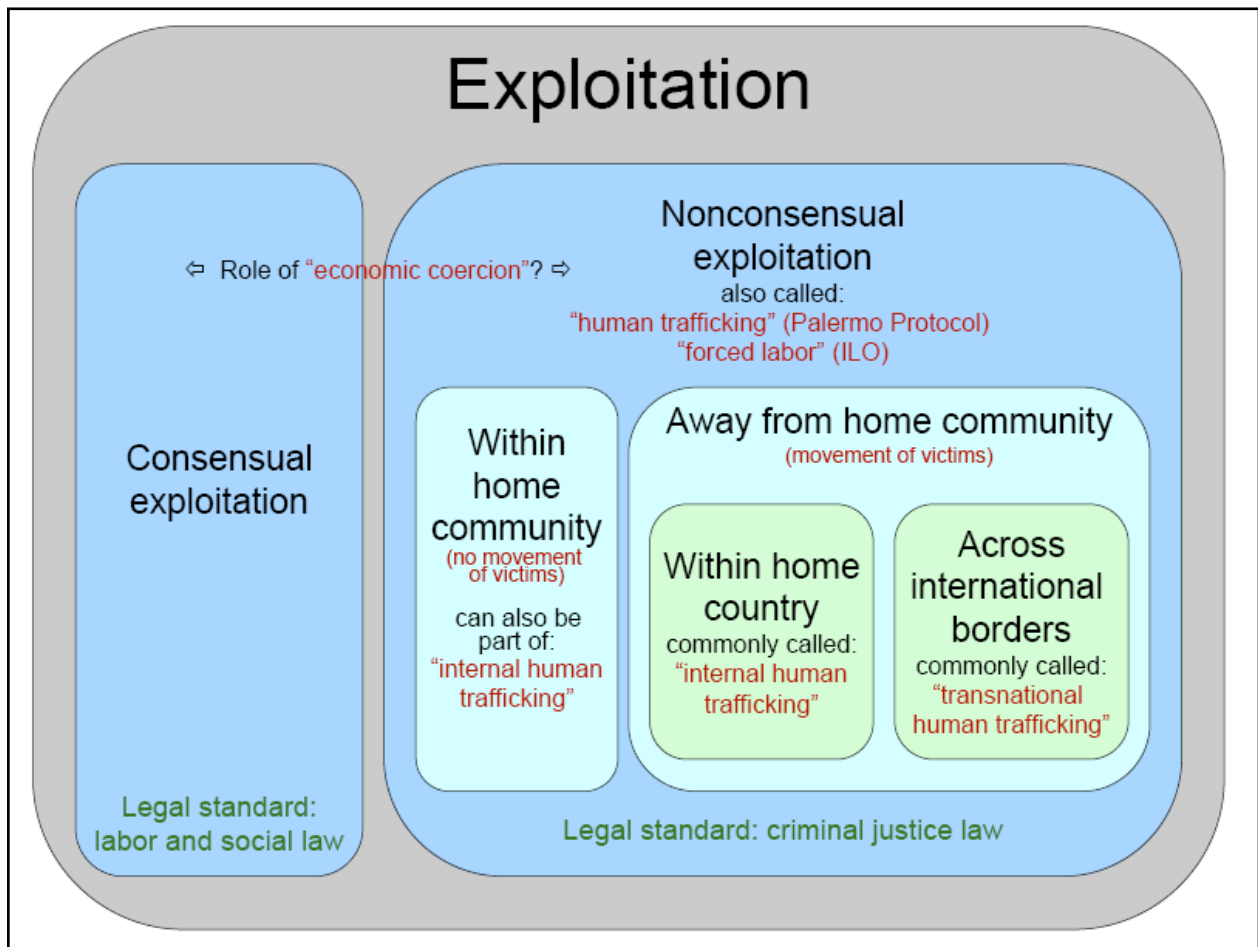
Exploitation

⇦ Role of "economic coercion"? ⇨

Consensual exploitation

Legal standard: labor and social law

Nonconsensual exploitation
also called:
"human trafficking" (Palermo Protocol)
"forced labor" (ILO)

Within home community
(no movement of victims)
can also be part of:
"internal human trafficking"

Away from home community
(movement of victims)

Within home country
commonly called:
"internal human trafficking"

Across international borders
commonly called:
"transnational human trafficking"

Legal standard: criminal justice law